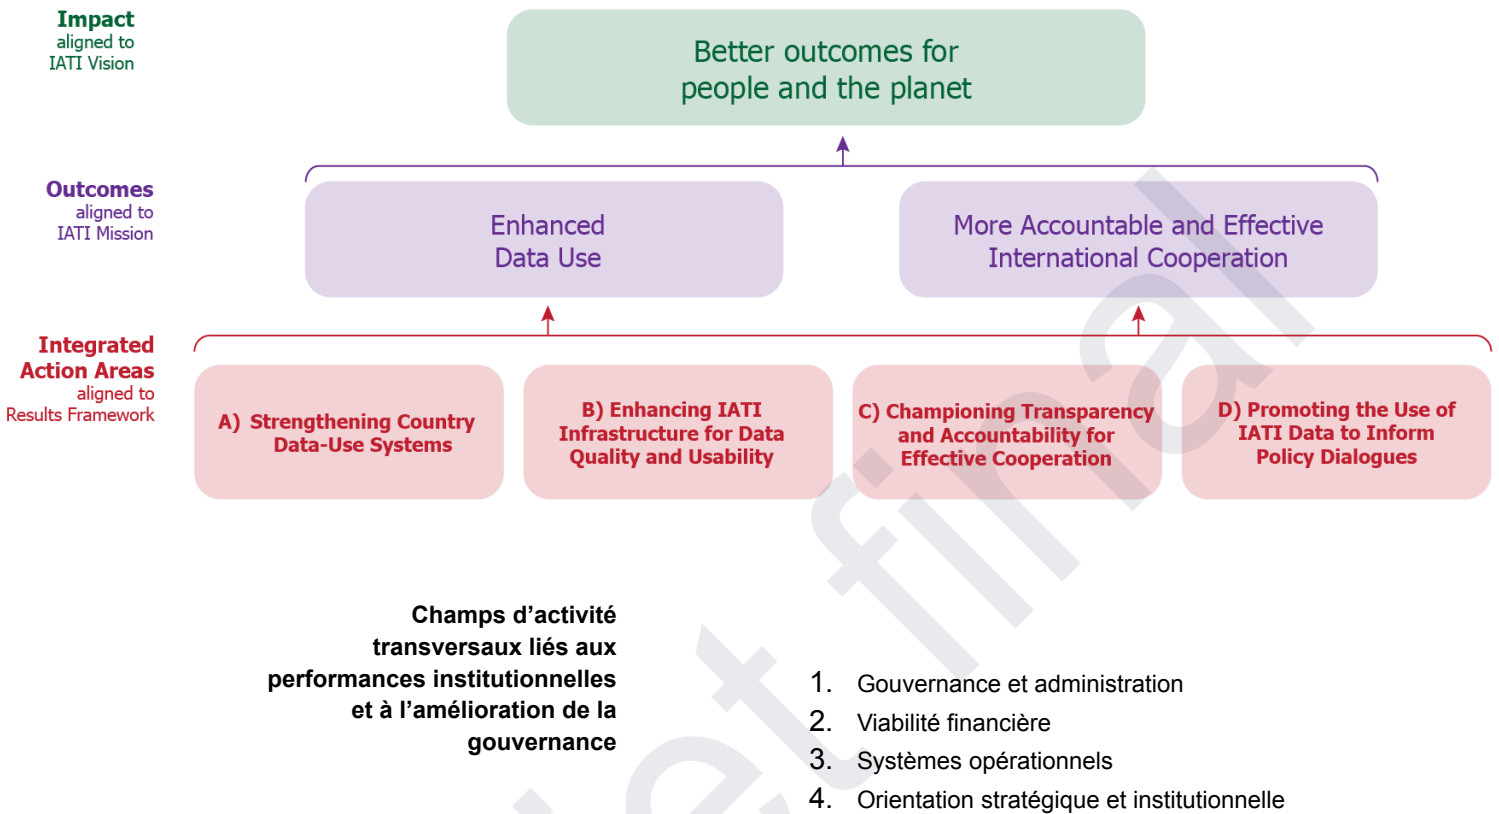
Impact
aligned to
IATI Vision

Better outcomes for people and the planet

Outcomes
aligned to
IATI Mission

Enhanced Data Use

More Accountable and Effective International Cooperation

Integrated Action Areas
aligned to
Results Framework

A) Strengthening Country Data-Use Systems

B) Enhancing IATI Infrastructure for Data Quality and Usability

C) Championing Transparency and Accountability for Effective Cooperation

D) Promoting the Use of IATI Data to Inform Policy Dialogues

Champs d'activité transversaux liés aux performances institutionnelles et à l'amélioration de la gouvernance

1. Gouvernance et administration
2. Viabilité financière
3. Systèmes opérationnels
4. Orientation stratégique et institutionnelle